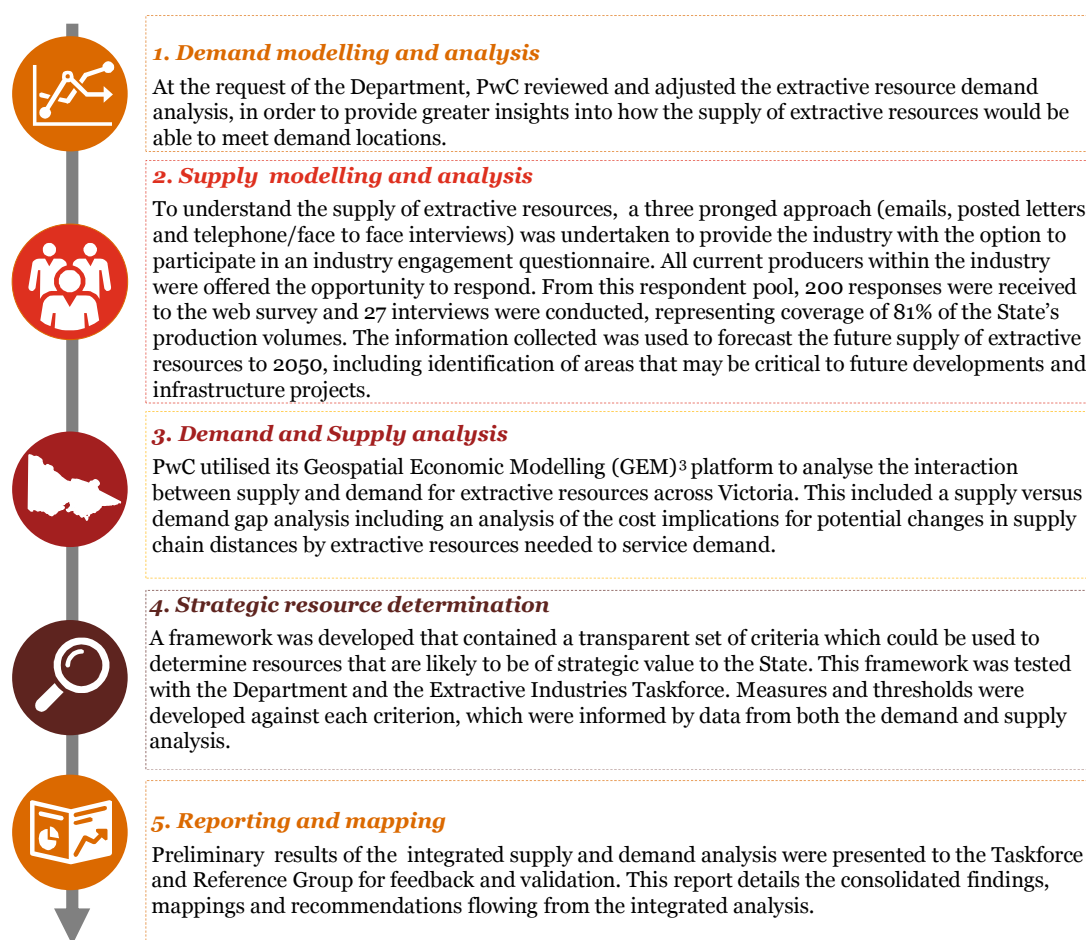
1. Demand modelling and analysis

At the request of the Department, PwC reviewed and adjusted the extractive resource demand analysis, in order to provide greater insights into how the supply of extractive resources would be able to meet demand locations.

2. Supply modelling and analysis

To understand the supply of extractive resources, a three pronged approach (emails, posted letters and telephone/face to face interviews) was undertaken to provide the industry with the option to participate in an industry engagement questionnaire. All current producers within the industry were offered the opportunity to respond. From this respondent pool, 200 responses were received to the web survey and 27 interviews were conducted, representing coverage of 81% of the State's production volumes. The information collected was used to forecast the future supply of extractive resources to 2050, including identification of areas that may be critical to future developments and infrastructure projects.

3. Demand and Supply analysis

PwC utilised its Geospatial Economic Modelling (GEM)$^3$ platform to analyse the interaction between supply and demand for extractive resources across Victoria. This included a supply versus demand gap analysis including an analysis of the cost implications for potential changes in supply chain distances by extractive resources needed to service demand.

4. Strategic resource determination

A framework was developed that contained a transparent set of criteria which could be used to determine resources that are likely to be of strategic value to the State. This framework was tested with the Department and the Extractive Industries Taskforce. Measures and thresholds were developed against each criterion, which were informed by data from both the demand and supply analysis.

5. Reporting and mapping

Preliminary results of the integrated supply and demand analysis were presented to the Taskforce and Reference Group for feedback and validation. This report details the consolidated findings, mappings and recommendations flowing from the integrated analysis.